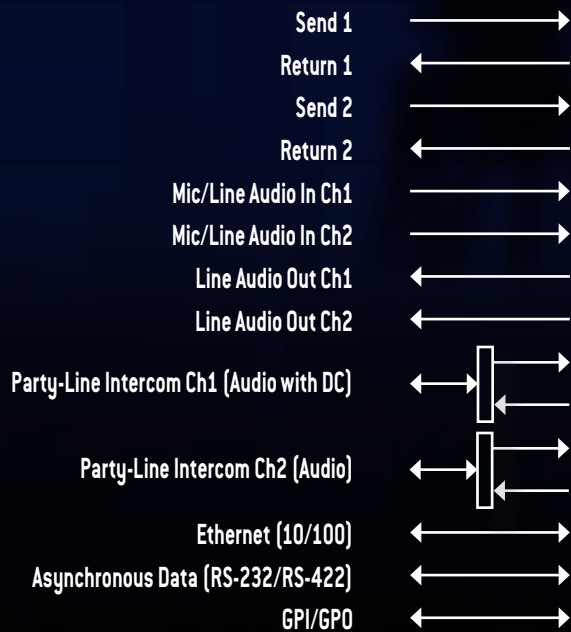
Send 1
Return 1
Send 2
Return 2
Mic/Line Audio In Ch1
Mic/Line Audio In Ch2
Line Audio Out Ch1
Line Audio Out Ch2
Party-Line Intercom Ch1 (Audio with DC)
Party-Line Intercom Ch2 (Audio)
Ethernet (10/100)
Asynchronous Data (RS-232/RS-422)
GPI/GPO